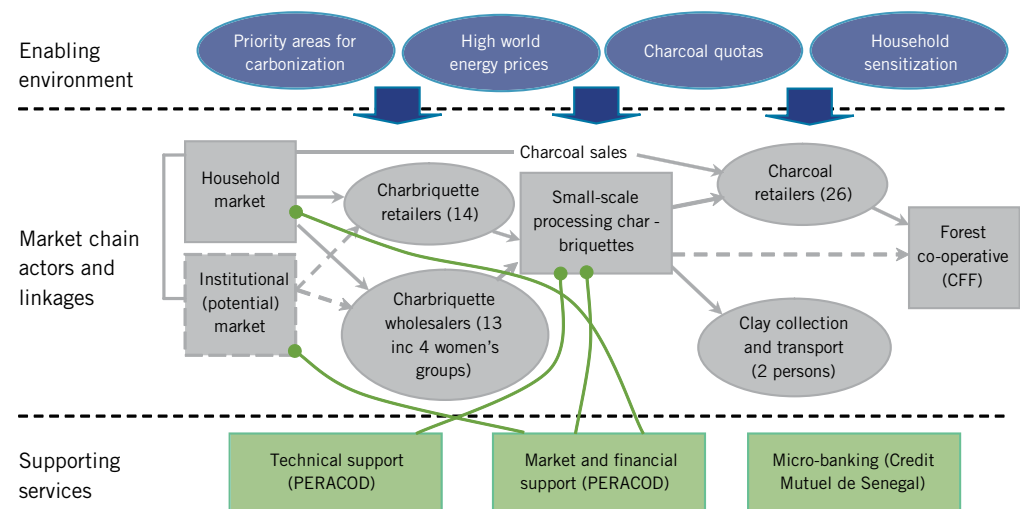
Enabling environment

Priority areas for carbonization

High world energy prices

Charcoal quotas

Household sensitization

Market chain actors and linkages

Household market

Charcoal sales

Charbriquette retailers (14)

Small-scale processing char - briquettes

Charcoal retailers (26)

Forest co-operative (CFF)

Institutional (potential) market

Charbriquette wholesalers (13 inc 4 women's groups)

Clay collection and transport (2 persons)

Supporting services

Technical support (PERACOD)

Market and financial support (PERACOD)

Micro-banking (Credit Mutuel de Senegal)